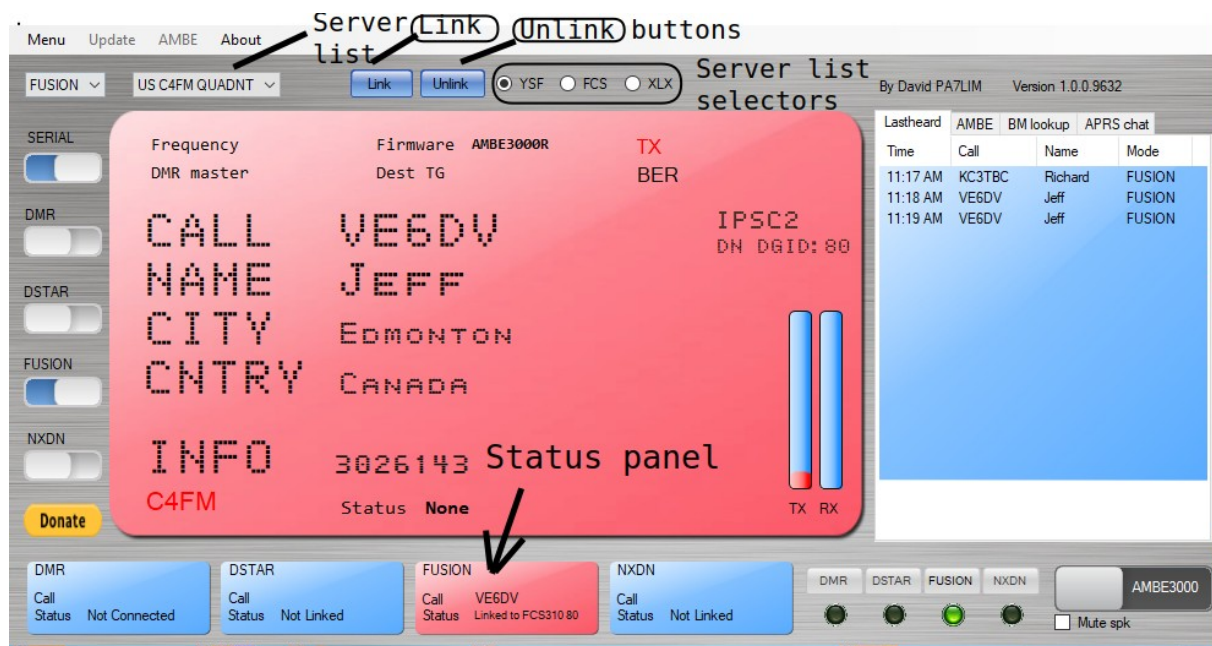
Menu Update AMBE About

Server list

Link Unlink buttons

Server list selectors

FUSION

US C4FM QUADNT

Link Unlink

YSF FCS XLX

By David PA7LIM Version 1.0.0.9632

SERIAL

DMR

DSTAR

FUSION

NXDN

Donate

Frequency
DMR master

Firmware AMBE3000R
Dest TG

TX
BER

CALL VE6DV
NAME JEFF
CITY EDMONTON
CNTRY CANADA

IPSC2
DN DGID: 80

INFO 3026143

Status panel

C4FM

Status None

TX RX

| Lastheard | AMBE | BM lookup | APRS chat |
|---|---|---|---|
| Time | Call | Name | Mode |
| 11:17 AM | KC3TBC | Richard | FUSION |
| 11:18 AM | VE6DV | Jeff | FUSION |
| 11:19 AM | VE6DV | Jeff | FUSION |

DMR
Call
Status Not Connected

DSTAR
Call
Status Not Linked

FUSION
Call VE6DV
Status Linked to FCS310 80

NXDN
Call
Status Not Linked

DMR DSTAR FUSION NXDN

AMBE3000

Mute spk